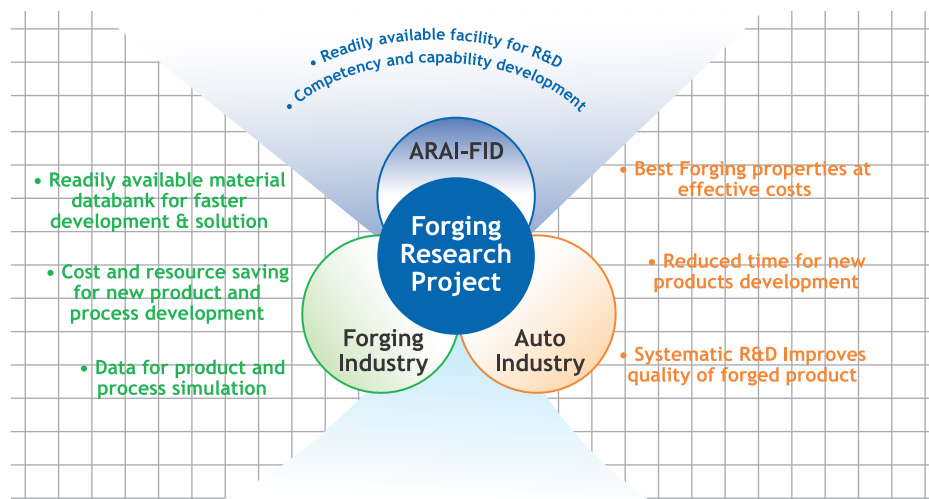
• Readily available facility for R&D
• Competency and capability development

ARAI-FID

• Readily available material databank for faster development & solution

• Cost and resource saving for new product and process development

• Data for product and process simulation

Forging Research Project

Forging Industry

Auto Industry

• Best Forging properties at effective costs

• Reduced time for new products development

• Systematic R&D Improves quality of forged product